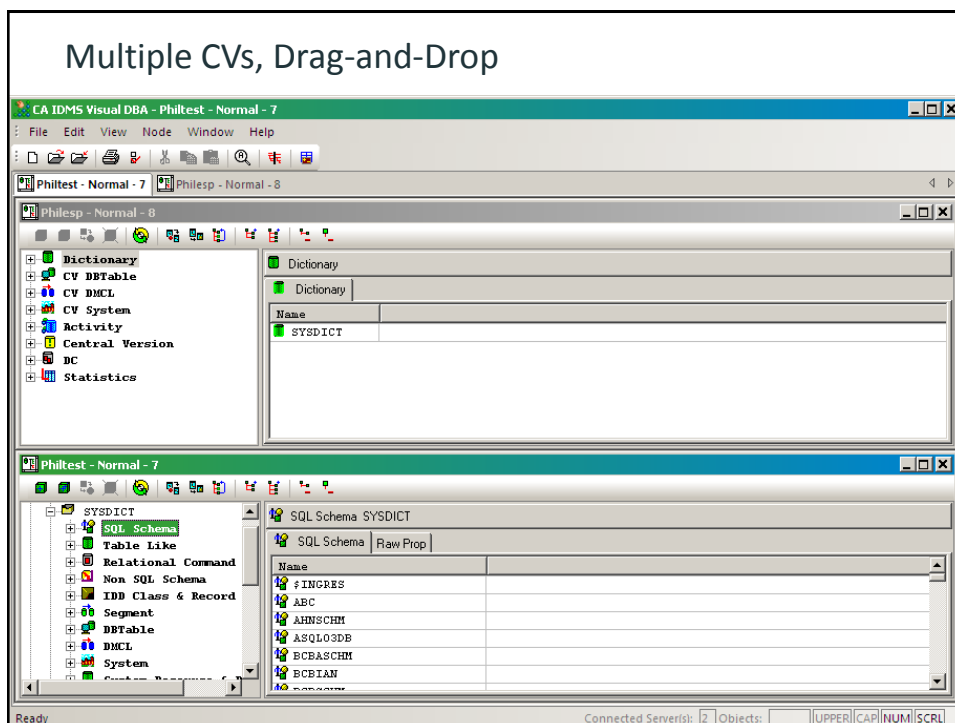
Multiple CVs, Drag-and-Drop

CA IDMS Visual DBA - Philtest - Normal - 7

File Edit View Node Window Help

Philtest - Normal - 7 Philesp - Normal - 8

Philesp - Normal - 8

Dictionary
CV DBTable
CV DMCL
CV System
Activity
Central Version
DC
Statistics

Dictionary

Dictionary

| Name |
|---|
| SYSDICT |

Philtest - Normal - 7

SYSDICT
SQL Schema
Table Like
Relational Command
Non SQL Schema
IDD Class & Record
Segment
DBTable
DMCL
System
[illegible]

SQL Schema SYSDICT

SQL Schema Raw Prop

| Name |
|---|
| $INGRES |
| ABC |
| AHNSCHM |
| ASQL03DB |
| BCBASCHM |
| BCBIAN |
| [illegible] |

Ready Connected Server(s): 2 Objects: UPPER CAP NUM SCRL